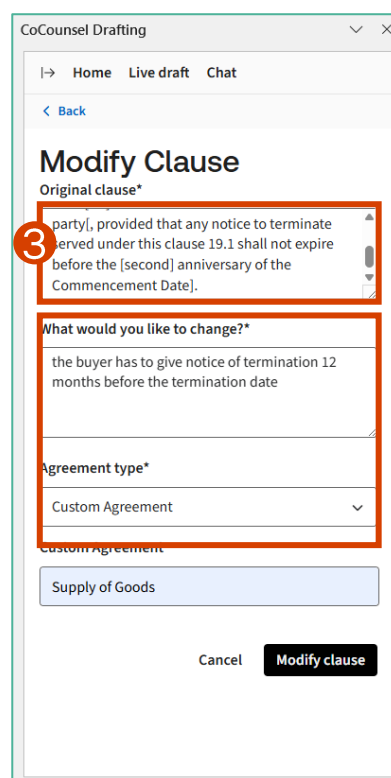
CoCounsel Drafting

Home Live draft Chat

< Back

Modify Clause

Original clause*

party[, provided that any notice to terminate served under this clause 19.1 shall not expire before the [second] anniversary of the Commencement Date].

3

What would you like to change?*

the buyer has to give notice of termination 12 months before the termination date

Agreement type*

Custom Agreement

Custom Agreement

Supply of Goods

Cancel

Modify clause